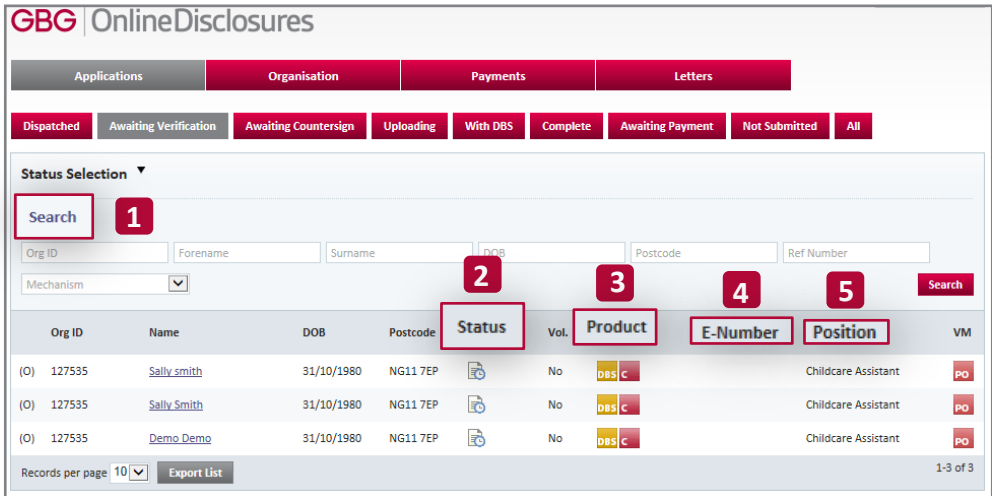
GBG | OnlineDisclosures

Applications | Organisation | Payments | Letters

Dispatched | Awaiting Verification | Awaiting Countersign | Uploading | With DBS | Complete | Awaiting Payment | Not Submitted | All

Status Selection ▼

Search 1

Org ID | Forename | Surname | DOB | Postcode | Ref Number

Mechanism

Search

2 3 4 5

| | Org ID | Name | DOB | Postcode | Status | Vol. | Product | E-Number | Position | VM |
|---|---|---|---|---|---|---|---|---|---|---|
| (O) | 127535 | Sally smith | 31/10/1980 | NG11 7EP | | No | DBS C | | Childcare Assistant | PO |
| (O) | 127535 | Sally Smith | 31/10/1980 | NG11 7EP | | No | DBS C | | Childcare Assistant | PO |
| (O) | 127535 | Demo Demo | 31/10/1980 | NG11 7EP | | No | DBS C | | Childcare Assistant | PO |

Records per page 10 Export List

1-3 of 3